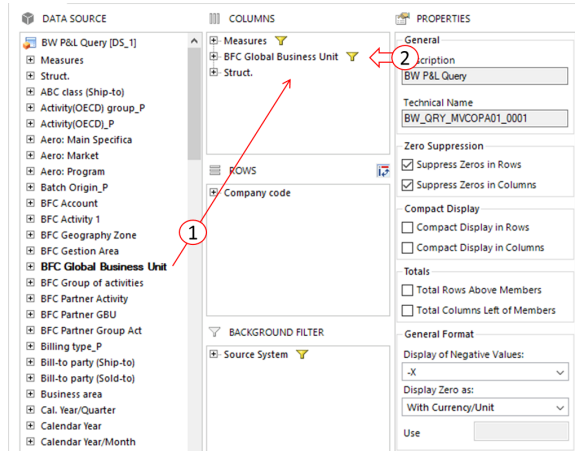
DATA SOURCE

BW P&L Query [DS_1]
Measures
Struct.
ABC class (Ship-to)
Activity(OECD) group_P
Activity(OECD)_P
Aero: Main Specifica
Aero: Market
Aero: Program
Batch Origin_P
BFC Account
BFC Activity 1
BFC Geography Zone
BFC Gestion Area
BFC Global Business Unit
BFC Group of activities
BFC Partner Activity
BFC Partner GBU
BFC Partner Group Act
Billing type_P
Bill-to party (Ship-to)
Bill-to party (Sold-to)
Business area
Cal. Year/Quarter
Calendar Year
Calendar Year/Month

COLUMNS

Measures
BFC Global Business Unit
Struct.

2

1

ROWS

Company code

BACKGROUND FILTER

Source System

PROPERTIES

General
Description
BW P&L Query

Technical Name
BW_QRY_MVCOPA01_0001

Zero Suppression
Suppress Zeros in Rows
Suppress Zeros in Columns

Compact Display
Compact Display in Rows
Compact Display in Columns

Totals
Total Rows Above Members
Total Columns Left of Members

General Format
Display of Negative Values:
-X
Display Zero as:
With Currency/Unit
Use